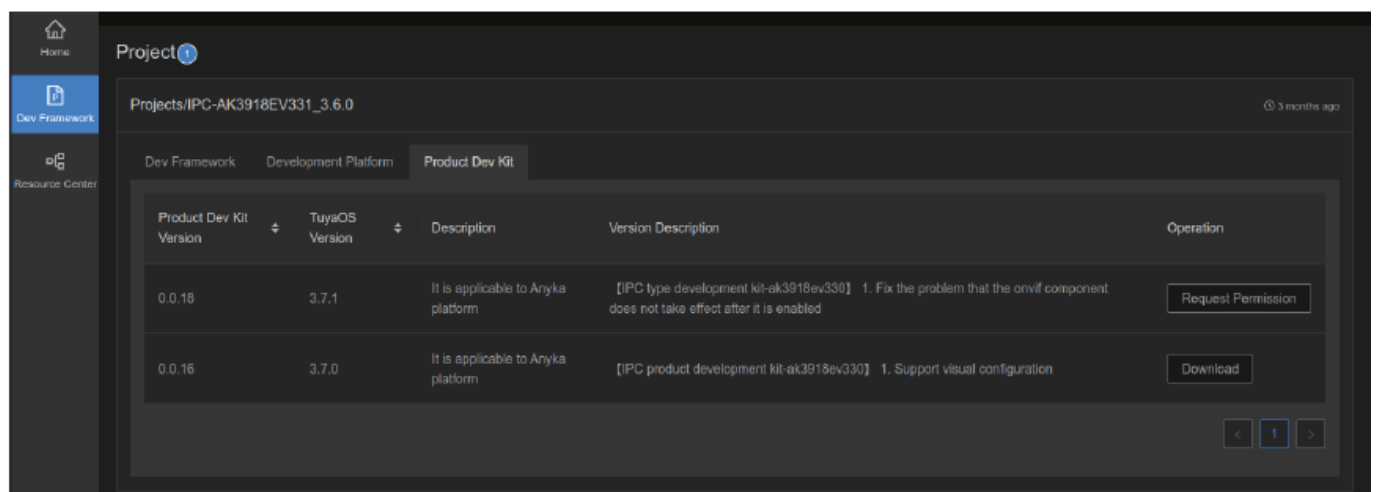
Home

Dev Framework

Resource Center

Project 1

Projects/IPC-AK3918EV331_3.6.0

3 months ago

Dev Framework | Development Platform | Product Dev Kit

| Product Dev Kit Version | TuyaOS Version | Description | Version Description | Operation |
|---|---|---|---|---|
| 0.0.18 | 3.7.1 | It is applicable to Anyka platform | 【IPC type development kit-ak3918ev330】 1. Fix the problem that the onvif component does not take effect after it is enabled | Request Permission |
| 0.0.16 | 3.7.0 | It is applicable to Anyka platform | 【IPC product development kit-ak3918ev330】 1. Support visual configuration | Download |

< 1 >